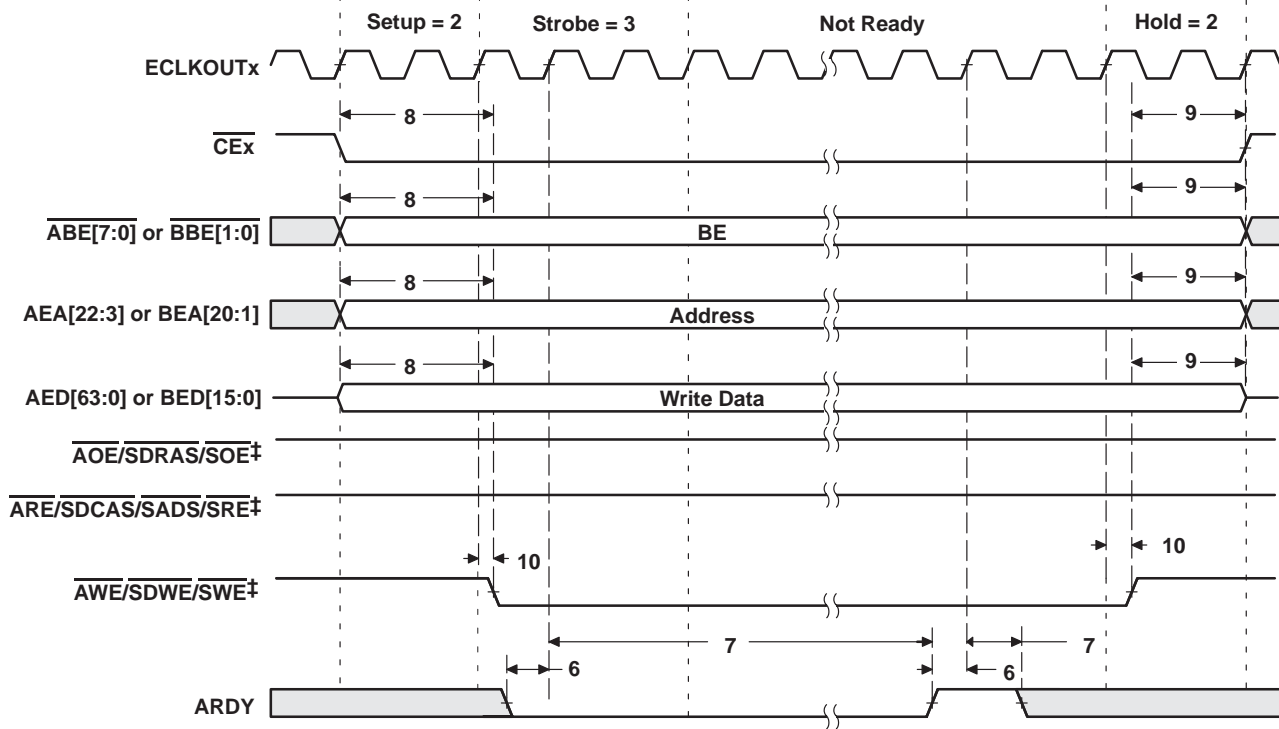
Setup = 2 Strobe = 3 Not Ready Hold = 2

ECLKOUTx

8

9

$\overline{CEx}$

8

9

$\overline{ABE[7:0]}$ or $\overline{BBE[1:0]}$

BE

8

9

AEA[22:3] or BEA[20:1]

Address

8

9

AED[63:0] or BED[15:0]

Write Data

$\overline{AOE}/\overline{SDRAS}/\overline{SOE}$‡

$\overline{ARE}/\overline{SDCAS}/\overline{SADS}/\overline{SRE}$‡

10

10

$\overline{AWE}/\overline{SDWE}/\overline{SWE}$‡

7

7

6

6

ARDY